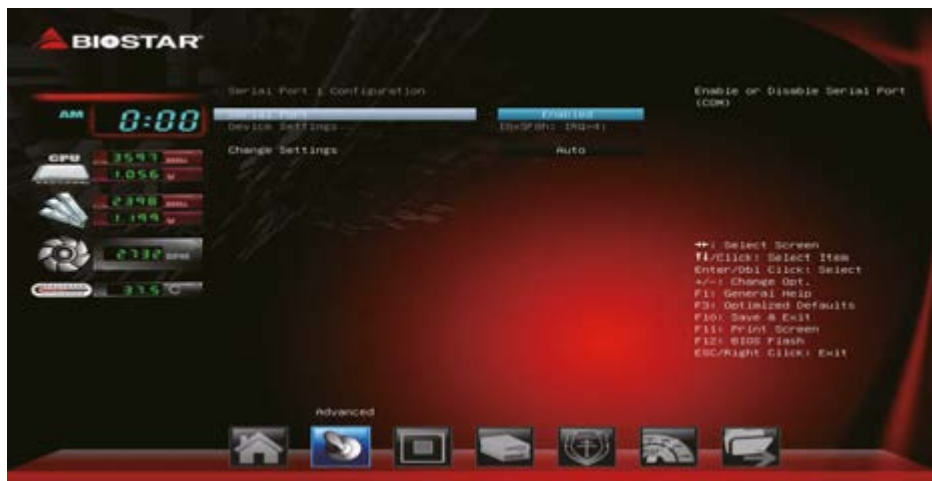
BIOSTAR

AM 0:00

CPU 3597 MHz
1.056 V
2398 MHz
1.199 V
2732 RPM
33.5 °C

Serial Port 1 Configuration

Serial Port Enabled
Device Settings IO=3F8h; IRQ=4

Change Settings Auto

Enable or Disable Serial Port (COM)

→←: Select Screen
↑↓/Click: Select Item
Enter/Dbl Click: Select
+/-: Change Opt.
F1: General Help
F3: Optimized Defaults
F10: Save & Exit
F11: Print Screen
F12: BIOS Flash
ESC/Right Click: Exit

Advanced